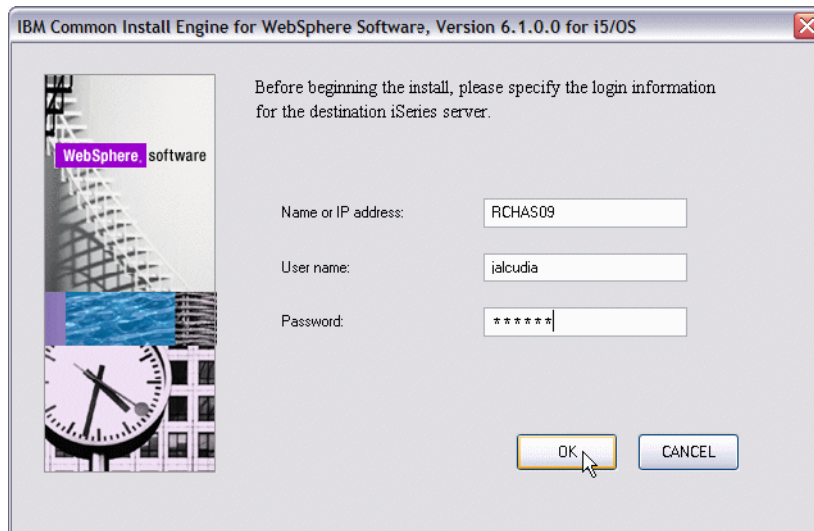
IBM Common Install Engine for WebSphere Software, Version 6.1.0.0 for i5/OS

WebSphere. software

Before beginning the install, please specify the login information for the destination iSeries server.

Name or IP address: RCHAS09

User name: jalcudia

Password: ******

OK

CANCEL